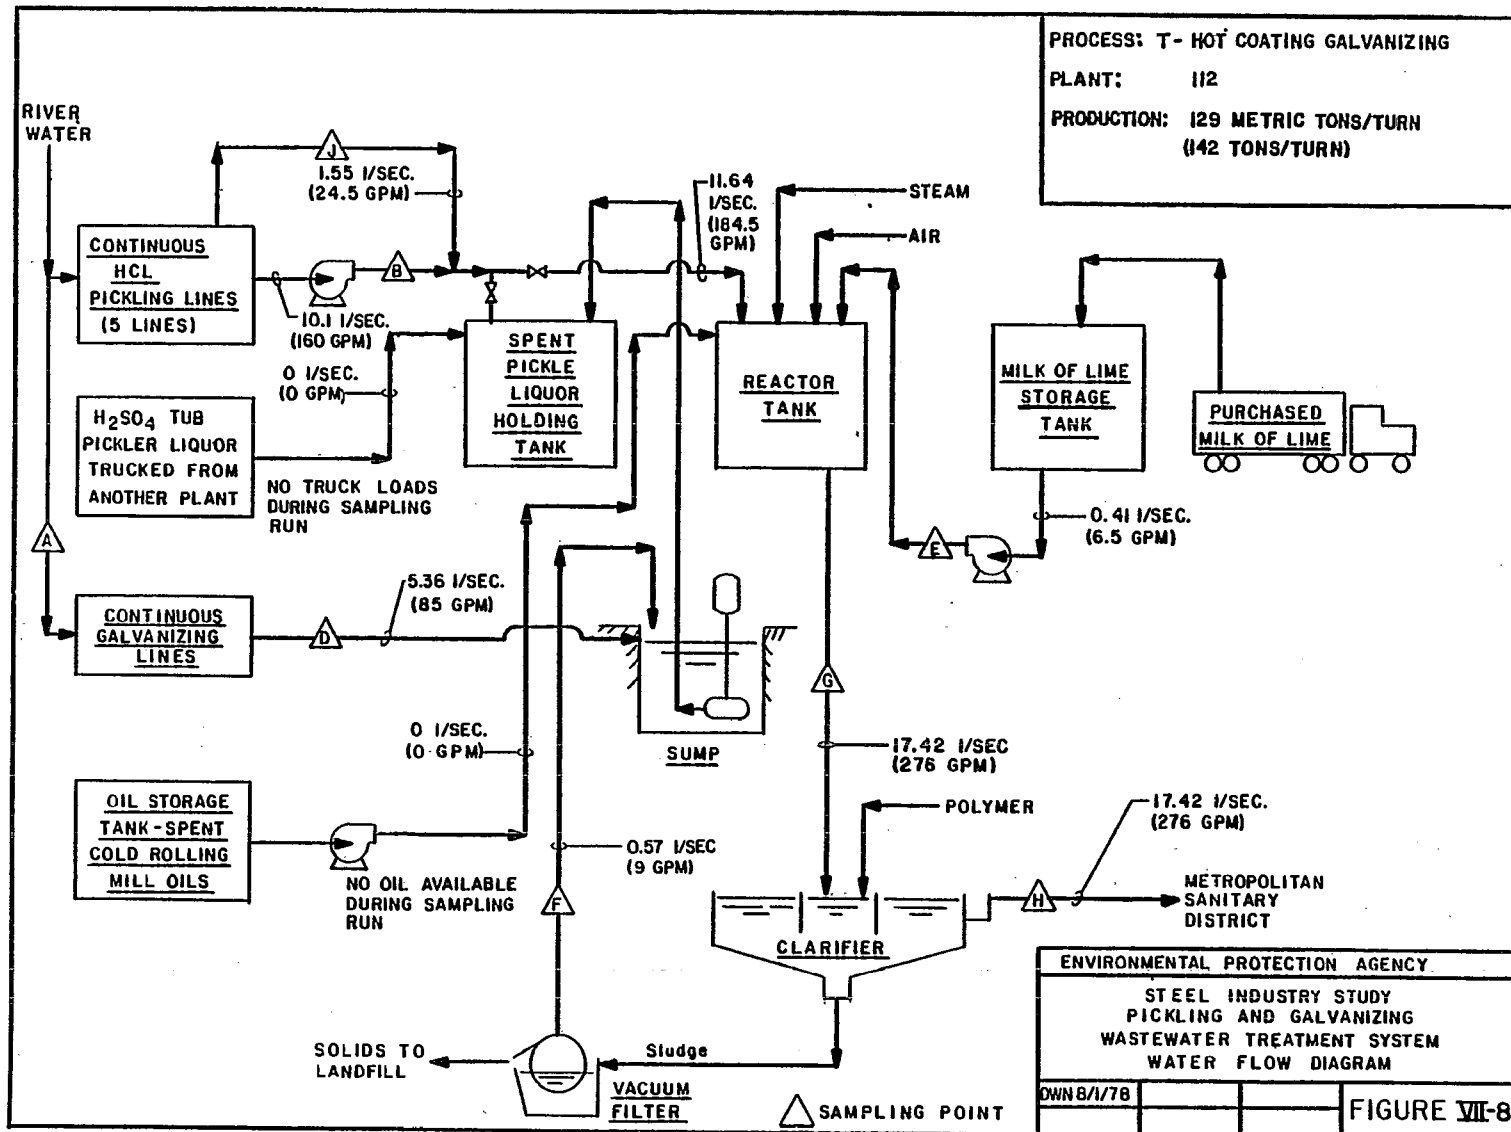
PROCESS: T- HOT COATING GALVANIZING
PLANT: 112
PRODUCTION: 129 METRIC TONS/TURN (142 TONS/TURN)

RIVER WATER

CONTINUOUS HCL PICKLING LINES (5 LINES)

J
1.55 l/SEC. (24.5 GPM)

B

10.1 l/SEC. (160 GPM)

11.64 l/SEC. (184.5 GPM)

STEAM

AIR

SPENT PICKLE LIQUOR HOLDING TANK

REACTOR TANK

MILK OF LIME STORAGE TANK

PURCHASED MILK OF LIME

0 l/SEC. (0 GPM)

$H_2SO_4$ TUB PICKLER LIQUOR TRUCKED FROM ANOTHER PLANT

NO TRUCK LOADS DURING SAMPLING RUN

A

0.41 l/SEC. (6.5 GPM)

E

CONTINUOUS GALVANIZING LINES

D

5.36 l/SEC. (85 GPM)

G

0 l/SEC. (0 GPM)

SUMP

17.42 l/SEC (276 GPM)

POLYMER

OIL STORAGE TANK-SPENT COLD ROLLING MILL OILS

0.57 l/SEC (9 GPM)

17.42 l/SEC. (276 GPM)

NO OIL AVAILABLE DURING SAMPLING RUN

F

H

METROPOLITAN SANITARY DISTRICT

CLARIFIER

ENVIRONMENTAL PROTECTION AGENCY

STEEL INDUSTRY STUDY
PICKLING AND GALVANIZING
WASTEWATER TREATMENT SYSTEM
WATER FLOW DIAGRAM

SOLIDS TO LANDFILL

Sludge

VACUUM FILTER

SAMPLING POINT

DWN 8/1/78

FIGURE VII-8